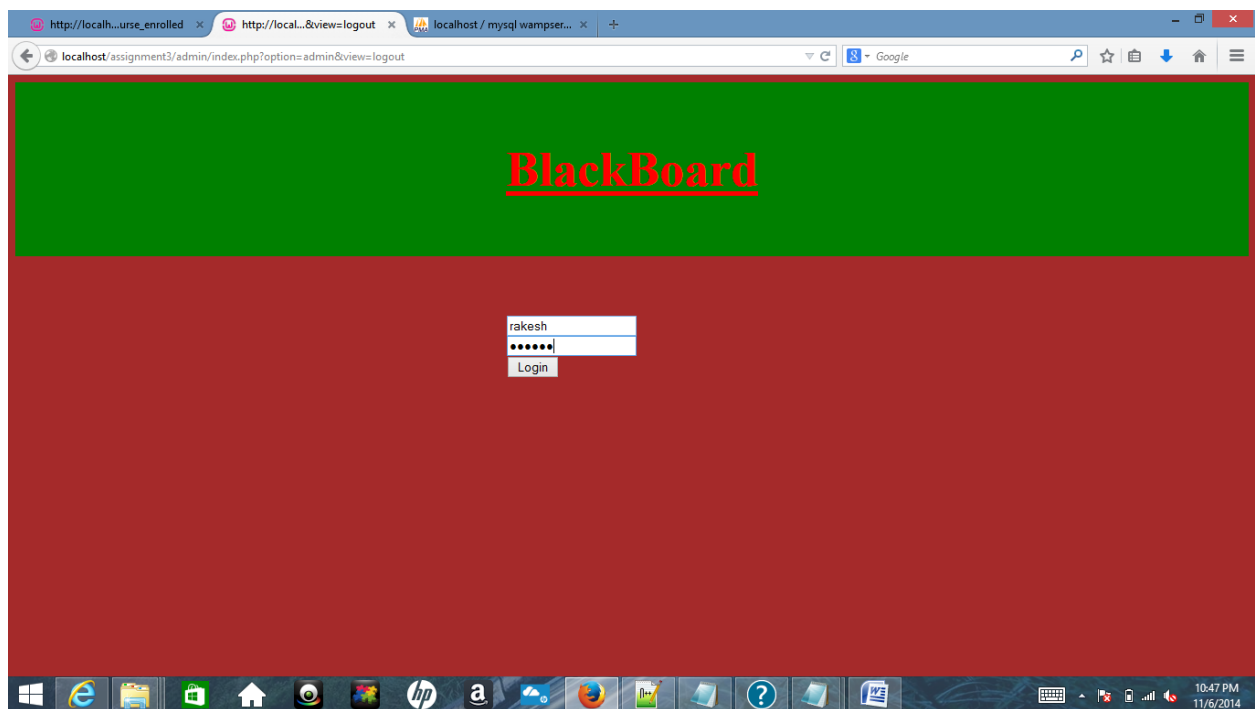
http://localh...urse_enrolled ×
http://local...&view=logout ×
localhost / mysql wampser... ×
+

localhost/assignment3/admin/index.php?option=admin&view=logout

Google

BlackBoard

rakesh
••••••
Login

10:47 PM
11/6/2014